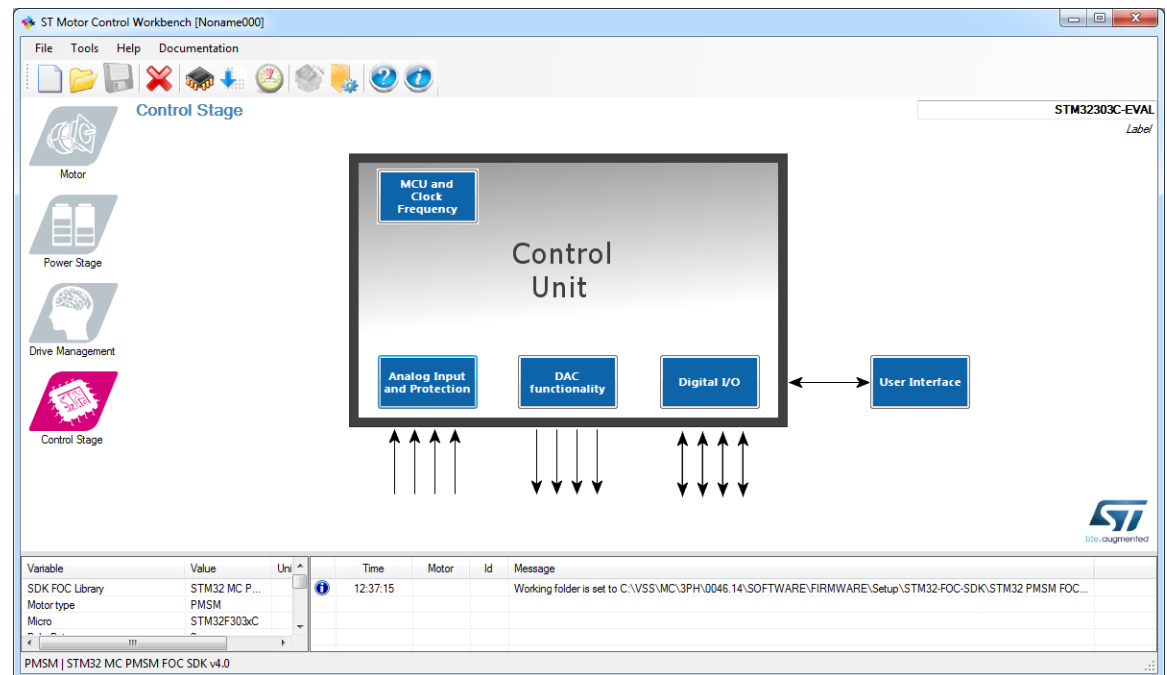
ST Motor Control Workbench [Noname000]

File Tools Help Documentation

Control Stage

STM32303C-EVAL
Label

Motor

Power Stage

Drive Management

Control Stage

MCU and Clock Frequency

Control Unit

Analog Input and Protection

DAC functionality

Digital I/O

User Interface

life.augmented

| Variable | Value | Uni |
|---|---|---|
| SDK FOC Library | STM32 MC P... | |
| Motor type | PMSM | |
| Micro | STM32F303xC | |

| | Time | Motor | Id | Message |
|---|---|---|---|---|
| | 12:37:15 | | | Working folder is set to C:\VSS\MC\3PH\0046.14\SOFTWARE\FIRMWARE\Setup\STM32-FOC-SDK\STM32 PMSM FOC... |

PMSM | STM32 MC PMSM FOC SDK v4.0